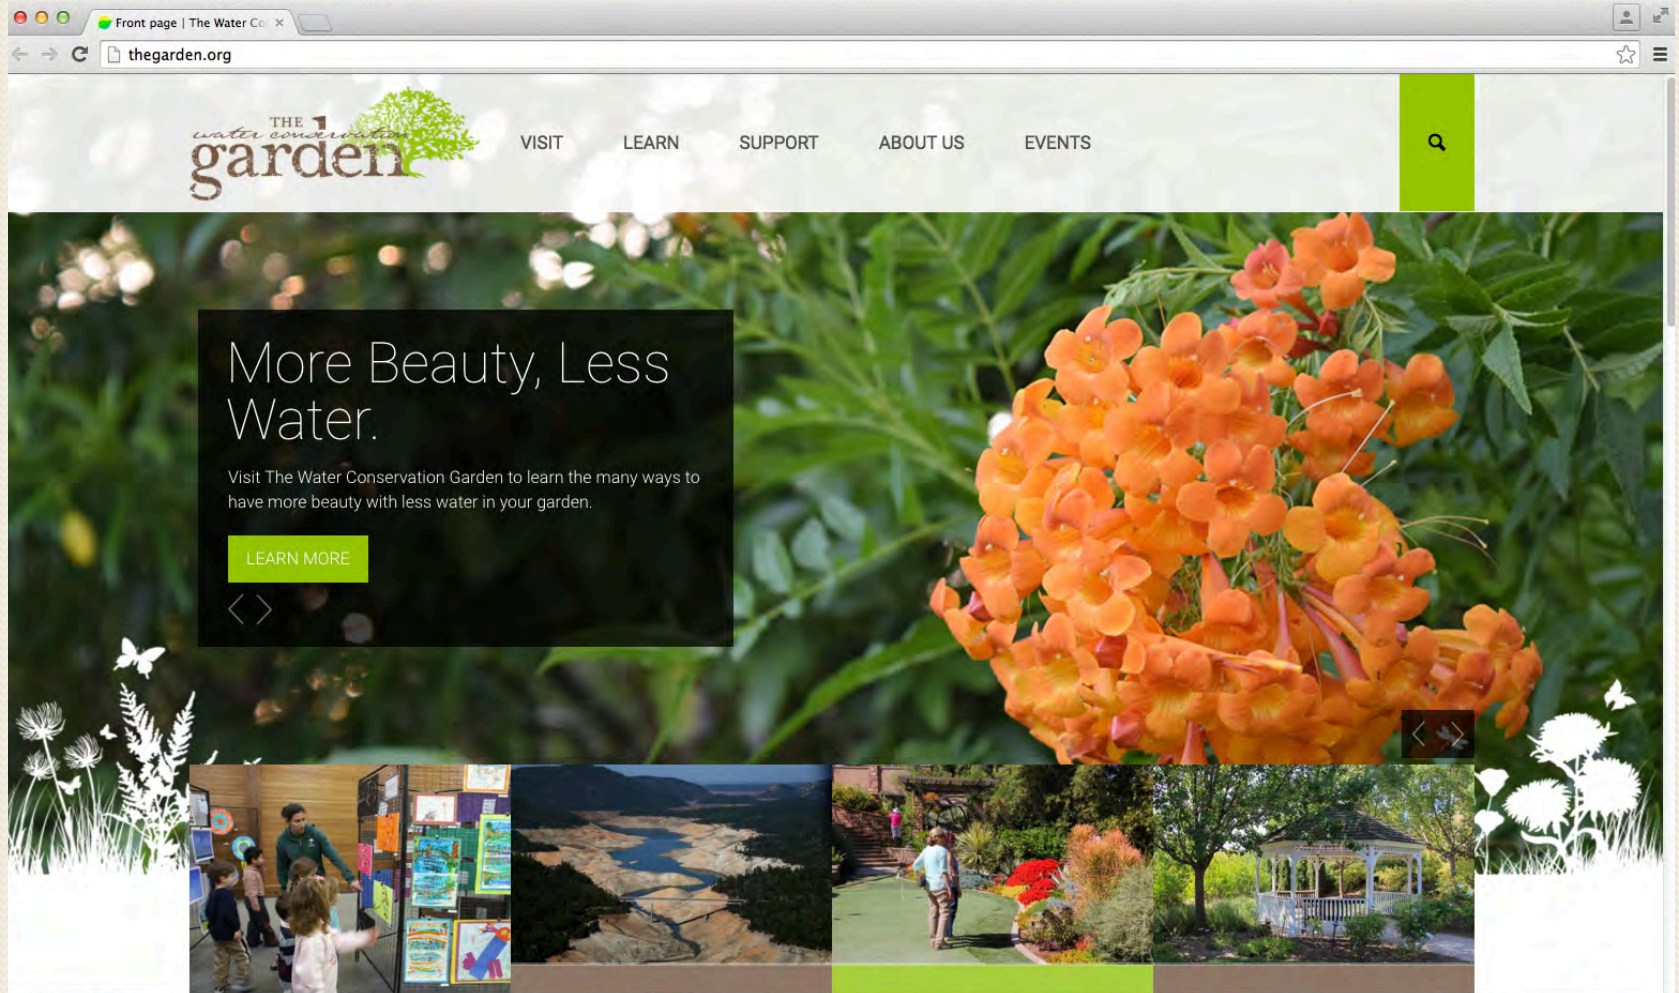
Front page | The Water Co

thegarden.org

THE water conservation garden

VISIT LEARN SUPPORT ABOUT US EVENTS

More Beauty, Less Water.

Visit The Water Conservation Garden to learn the many ways to have more beauty with less water in your garden.

LEARN MORE